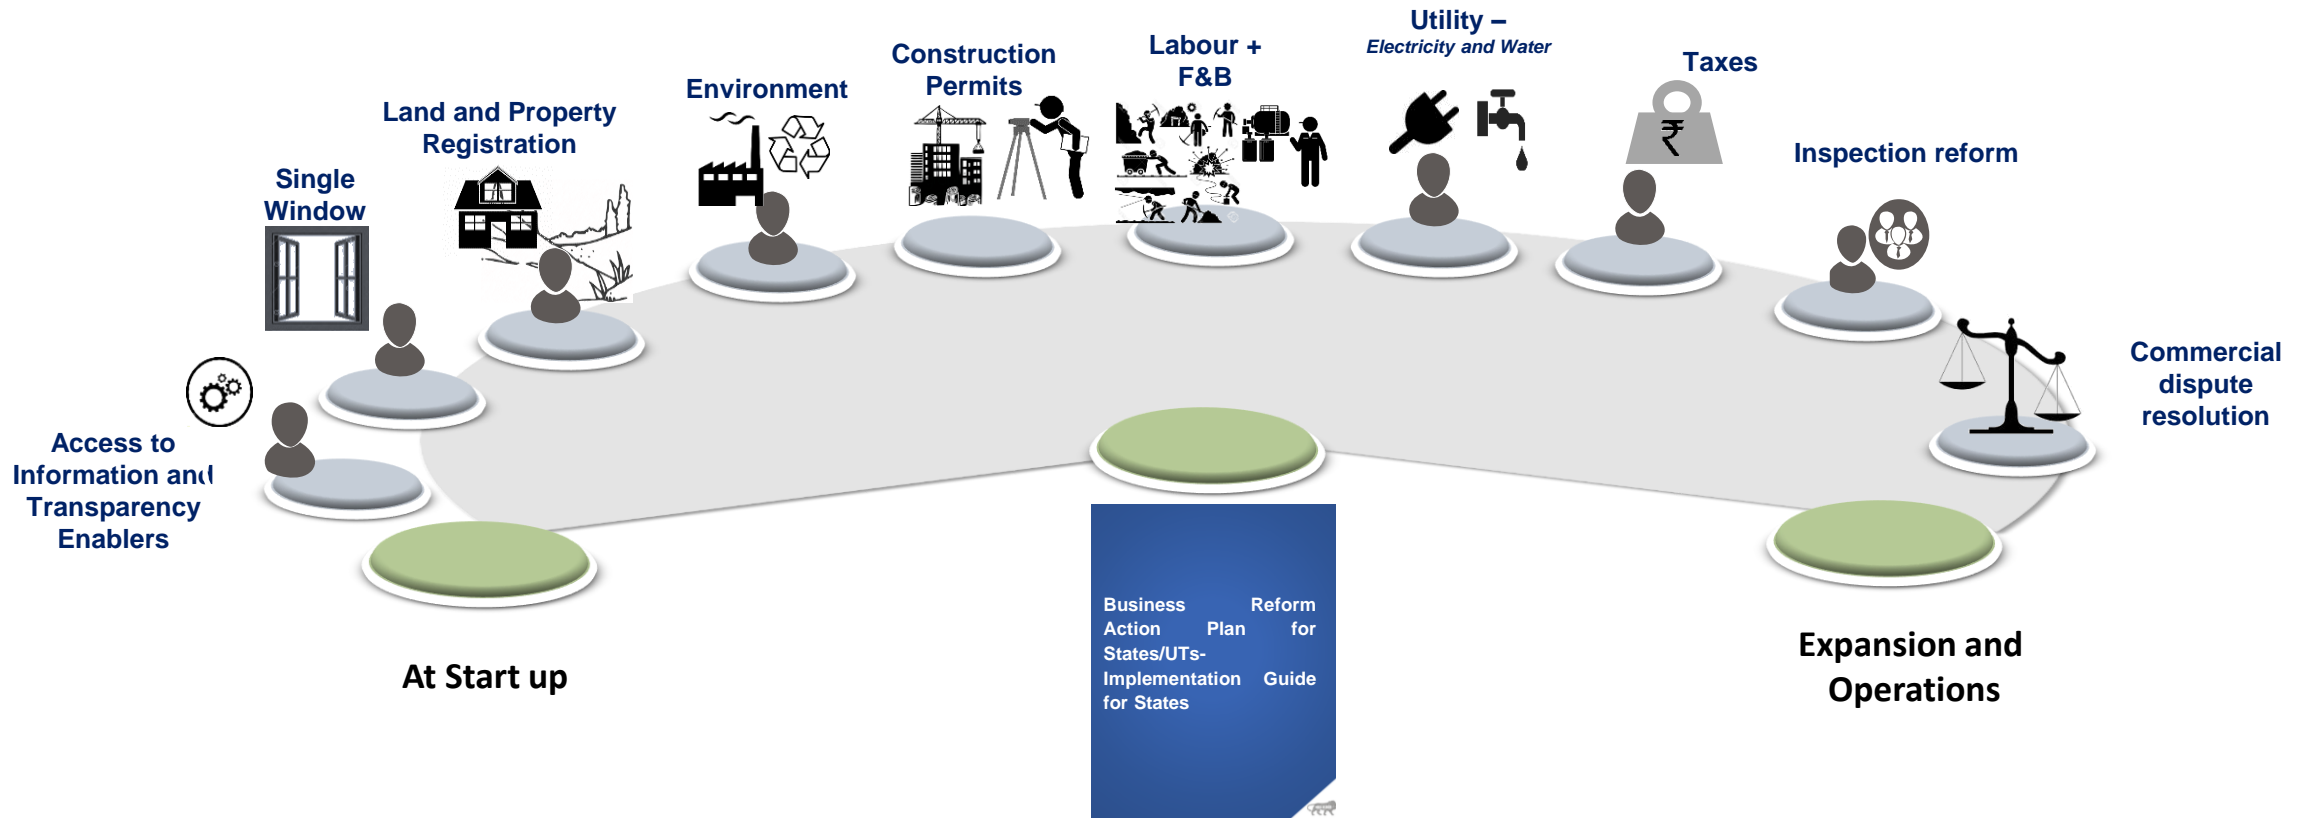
Utility –
Electricity and Water

Labour +
F&B

Construction
Permits

Environment

Taxes

Land and Property
Registration

Inspection reform

Single
Window

Commercial
dispute
resolution

Access to
Information and
Transparency
Enablers

Business Reform Action Plan for States/UTs- Implementation Guide for States

At Start up

Expansion and
Operations